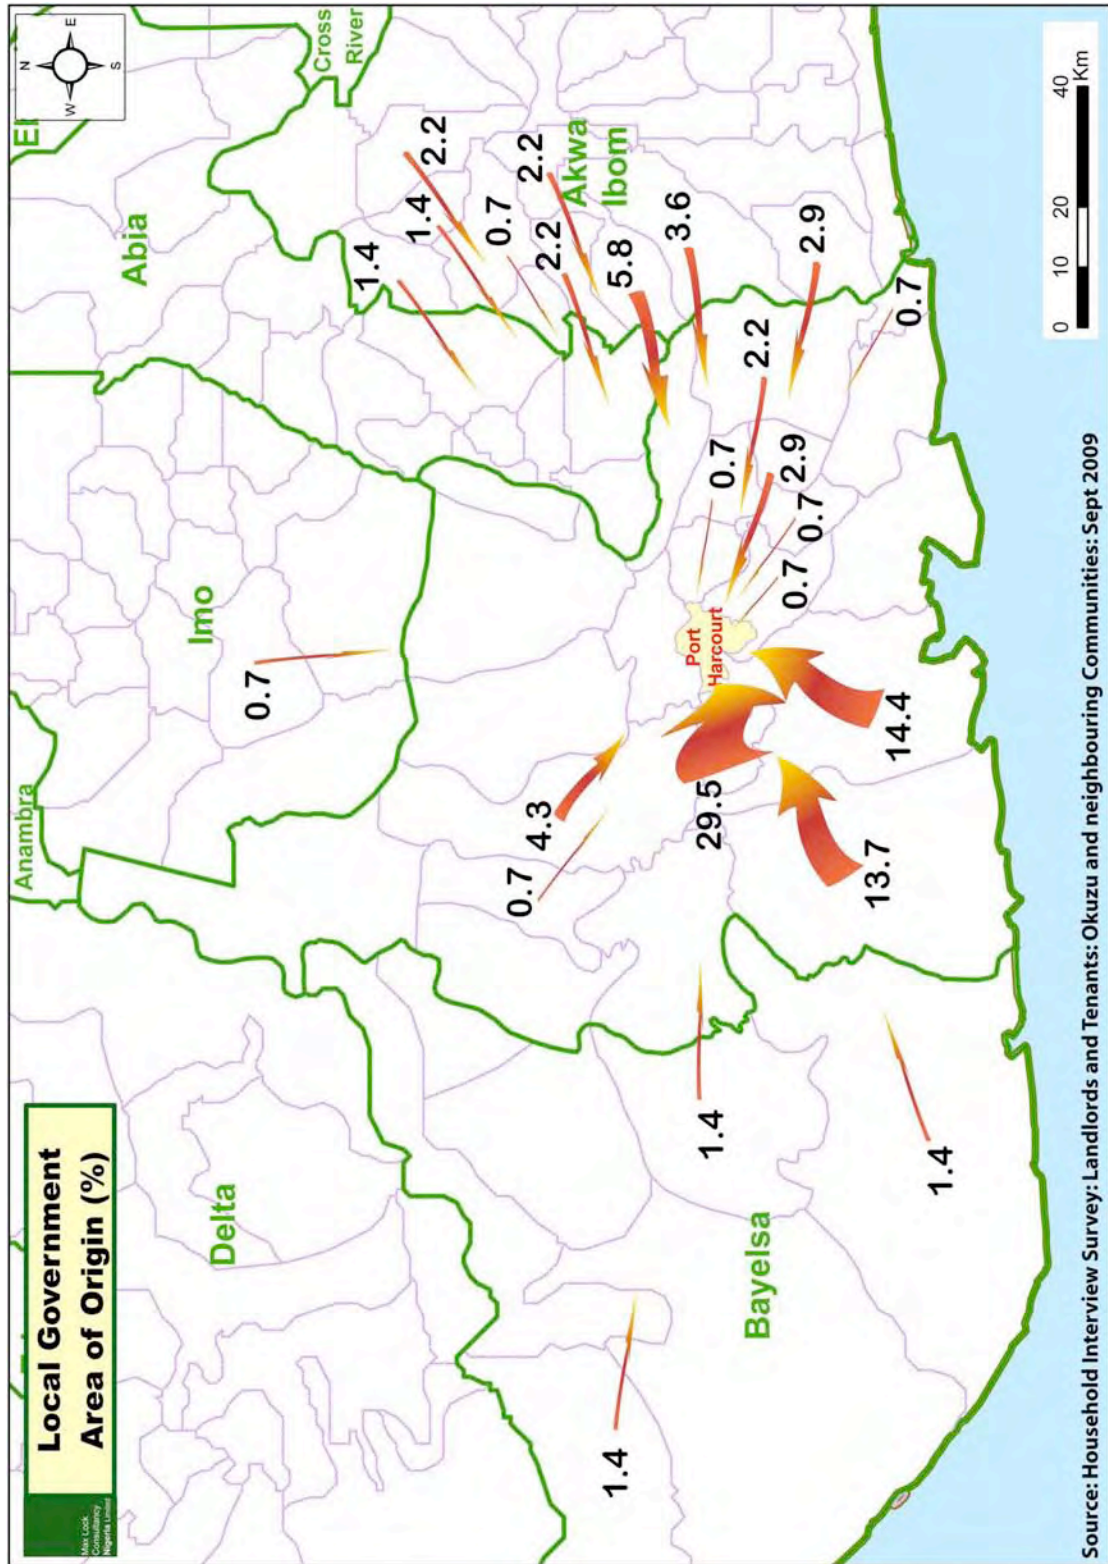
Local Government Area of Origin (%)

Max Lock Consultancy Nigeria Limited

N
E
S
W

0 10 20 40 Km

Abia
Cross River
Akwa Ibom
Imo
Anambra
Delta
Bayelsa
Port Harcourt

2.2
1.4
0.7
2.2
1.4
2.2
5.8
3.6
2.9
2.2
0.7
0.7
2.9
0.7
0.7
0.7
0.7
4.3
0.7
29.5
14.4
13.7
1.4
1.4
1.4

Source: Household Interview Survey: Landlords and Tenants: Okuzu and neighbouring Communities: Sept 2009